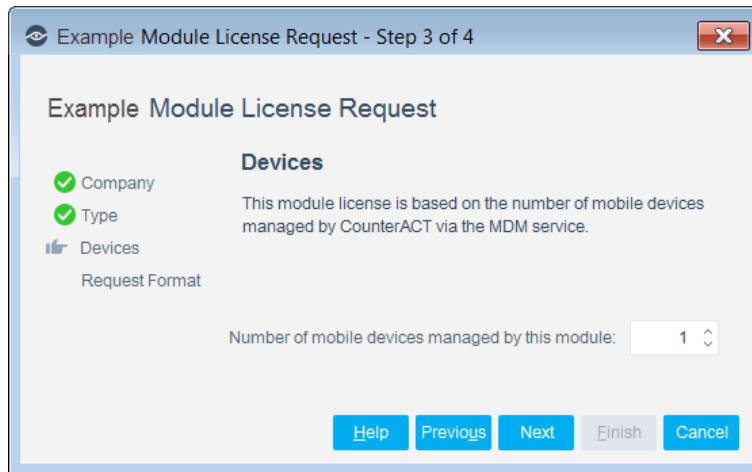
Example Module License Request - Step 3 of 4

Example Module License Request

Company
Type
Devices
Request Format

Devices

This module license is based on the number of mobile devices managed by CounterACT via the MDM service.

Number of mobile devices managed by this module: 1

Help Previous Next Finish Cancel